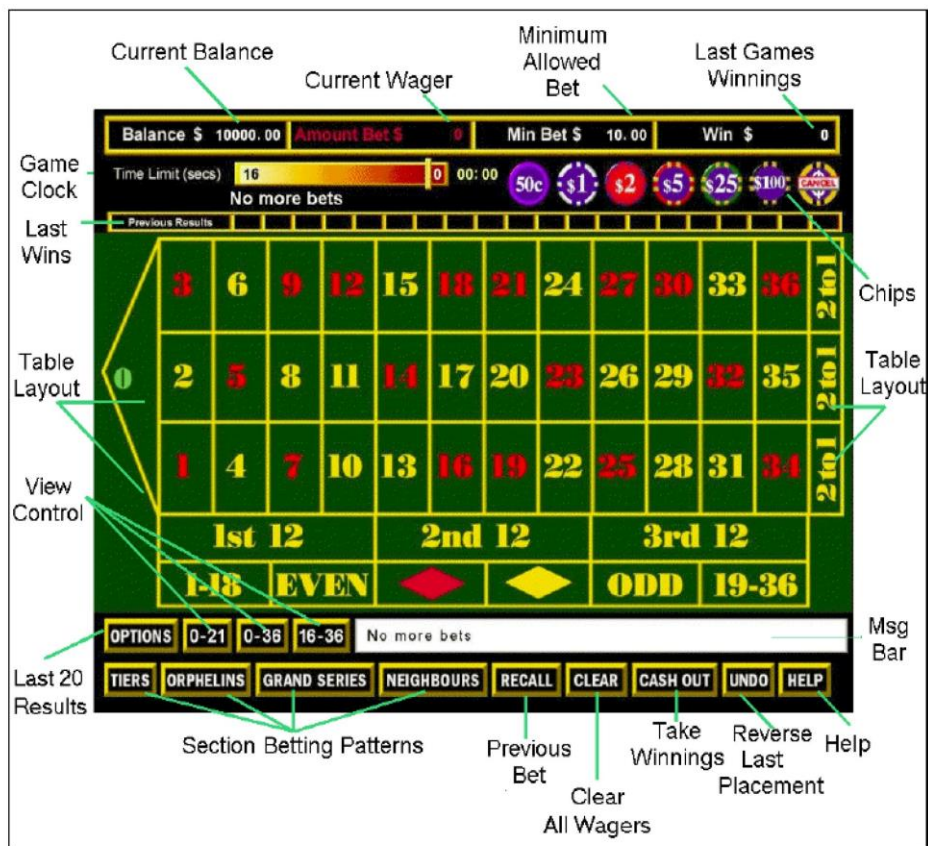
Current Balance

Current Wager

Minimum Allowed Bet

Last Games Winnings

Balance $ 10000.00 | Amount Bet $ 0 | Min Bet $ 10.00 | Win $ 0

Game Clock

Time Limit (secs) 16 0 00:00

No more bets

50c $1 $2 $5 $25 $100 CANCEL

Last Wins

Previous Results

Chips

Table Layout

Table Layout

| 0 | 3 | 6 | 9 | 12 | 15 | 18 | 21 | 24 | 27 | 30 | 33 | 36 | 2 to 1 |
|---|---|---|---|---|---|---|---|---|---|---|---|---|---|
| | 2 | 5 | 8 | 11 | 14 | 17 | 20 | 23 | 26 | 29 | 32 | 35 | 2 to 1 |
| | 1 | 4 | 7 | 10 | 13 | 16 | 19 | 22 | 25 | 28 | 31 | 34 | 2 to 1 |

1st 12 | 2nd 12 | 3rd 12

1-18 | EVEN | | | ODD | 19-36

View Control

OPTIONS | 0-21 | 0-36 | 16-36 | No more bets

Msg Bar

Last 20 Results

TIERS | ORPHELINS | GRAND SERIES | NEIGHBOURS | RECALL | CLEAR | CASH OUT | UNDO | HELP

Section Betting Patterns

Previous Bet

Clear All Wagers

Take Winnings

Reverse Last Placement

Help